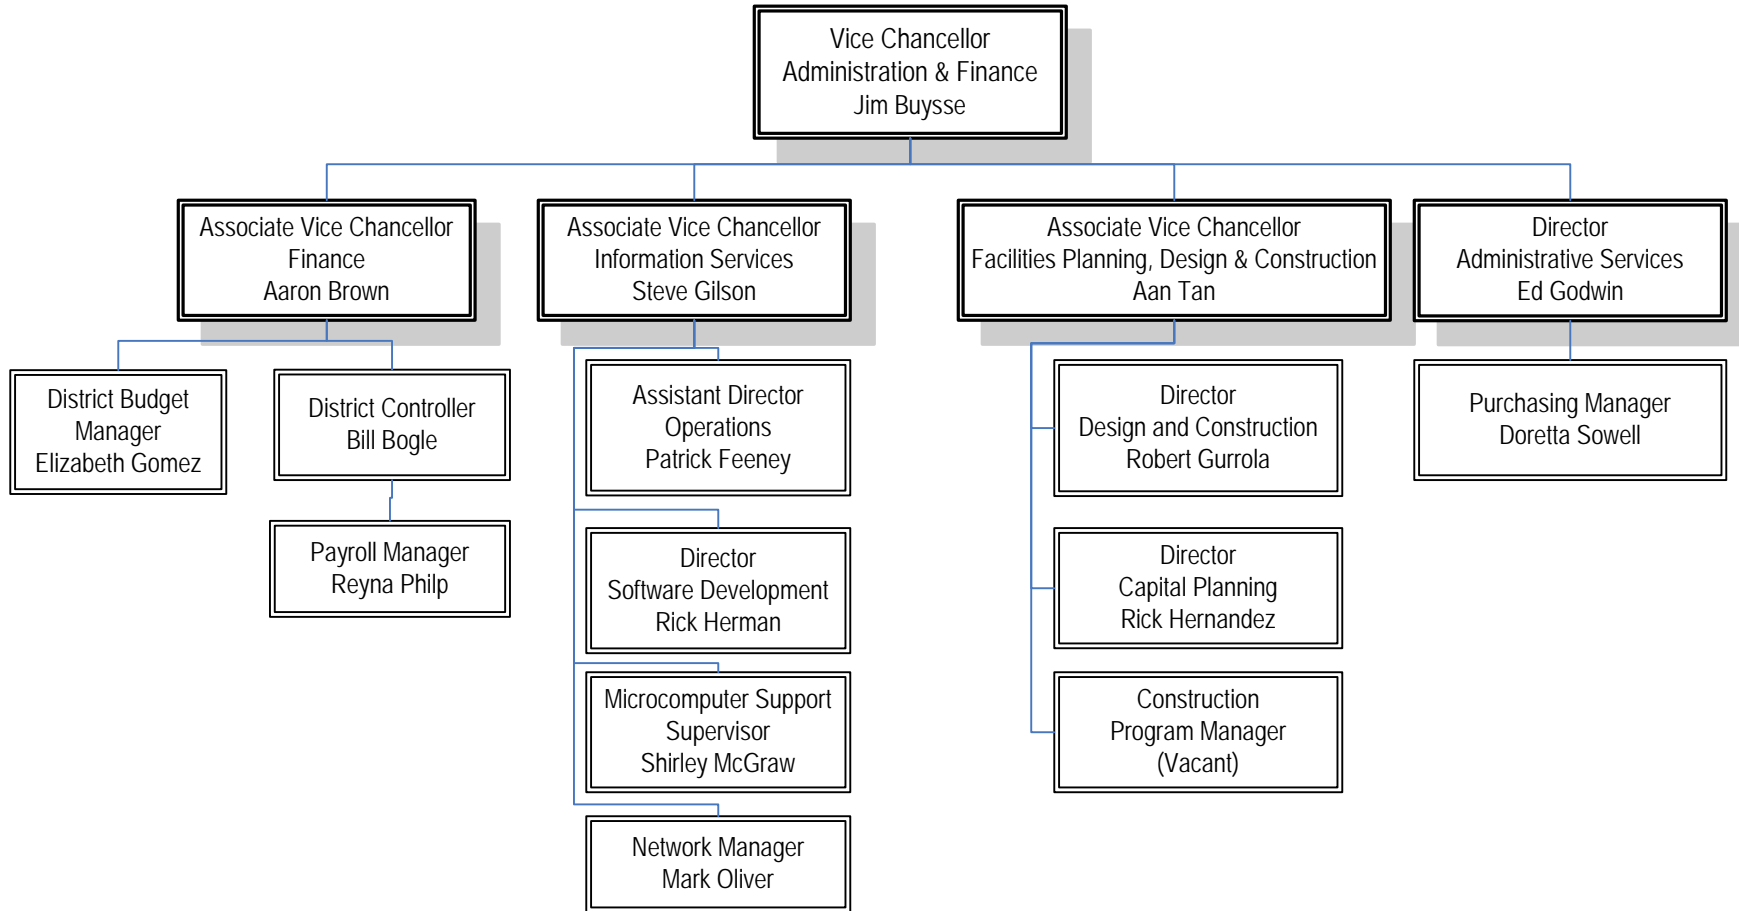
Vice Chancellor
Administration & Finance
Jim Buysse

Associate Vice Chancellor
Finance
Aaron Brown

Associate Vice Chancellor
Information Services
Steve Gilson

Associate Vice Chancellor
Facilities Planning, Design & Construction
Aan Tan

Director
Administrative Services
Ed Godwin

District Budget
Manager
Elizabeth Gomez

District Controller
Bill Bogle

Payroll Manager
Reyna Philp

Assistant Director
Operations
Patrick Feeney

Director
Software Development
Rick Herman

Microcomputer Support
Supervisor
Shirley McGraw

Network Manager
Mark Oliver

Director
Design and Construction
Robert Gurrola

Director
Capital Planning
Rick Hernandez

Construction
Program Manager
(Vacant)

Purchasing Manager
Doretta Sowell